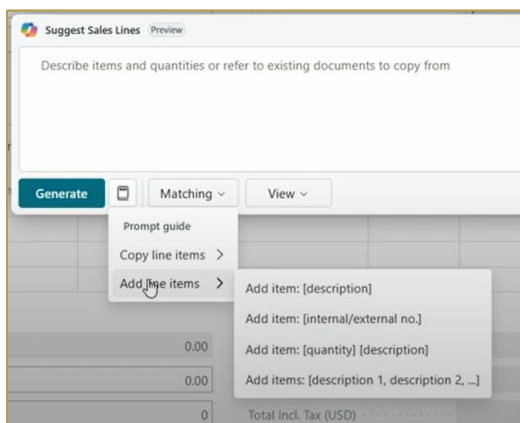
Suggest Sales Lines Preview

Describe items and quantities or refer to existing documents to copy from

Generate

Matching

View

Prompt guide

Copy line items >

Add line items >

Add item: [description]

Add item: [internal/external no.]

Add item: [quantity] [description]

Add items: [description 1, description 2, ...]

0.00

0.00

0

Total Incl. Tax (USD)